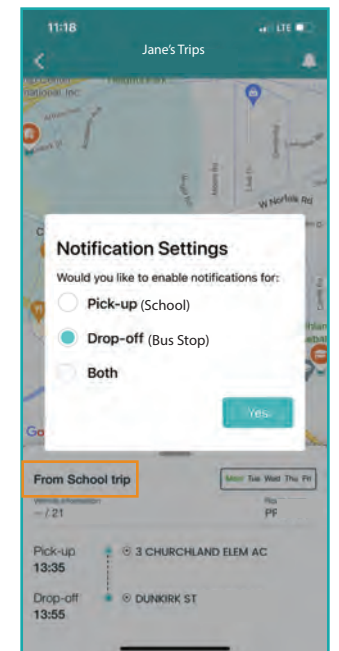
11:18

LTE

Jane's Trips

W Norfolk Rd

Notification Settings

Would you like to enable notifications for:

Pick-up (School)

Drop-off (Bus Stop)

Both

Yes

From School trip

Mon Tue Wed Thu Fri

-- / 21

PF

Pick-up
13:35

3 CHURCHLAND ELEM AC

Drop-off
13:55

DUNKIRK ST